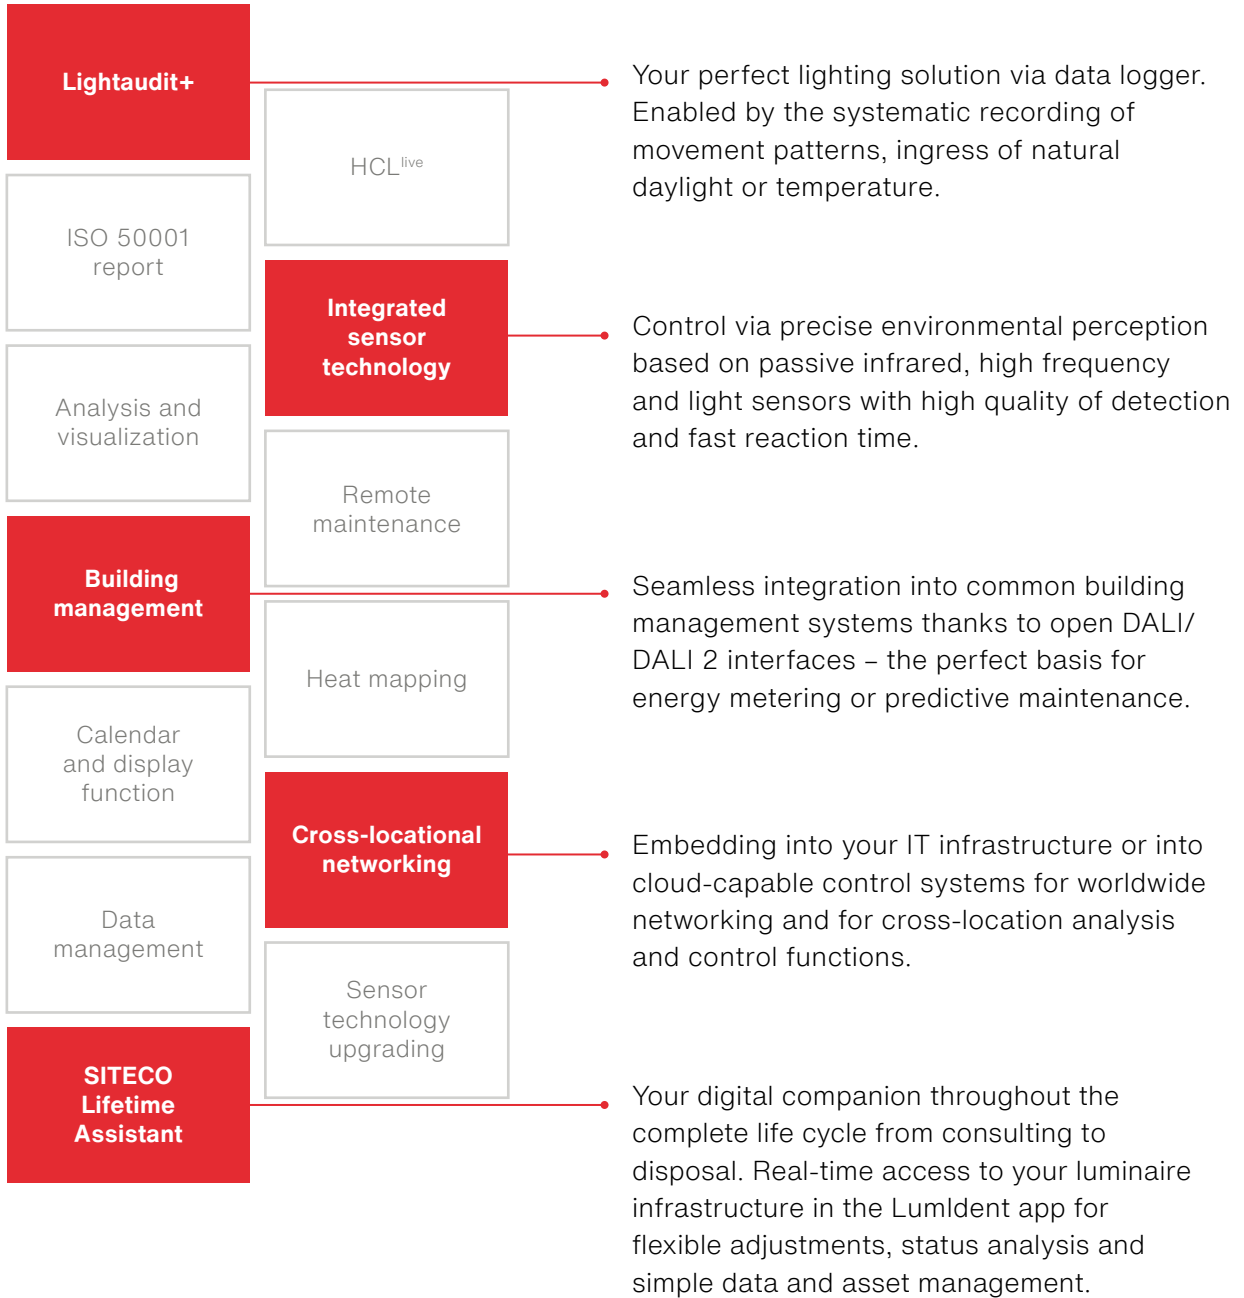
Lightaudit+

HCL$^{live}$

Your perfect lighting solution via data logger. Enabled by the systematic recording of movement patterns, ingress of natural daylight or temperature.

ISO 50001 report

Integrated sensor technology

Control via precise environmental perception based on passive infrared, high frequency and light sensors with high quality of detection and fast reaction time.

Analysis and visualization

Remote maintenance

Building management

Seamless integration into common building management systems thanks to open DALI/ DALI 2 interfaces – the perfect basis for energy metering or predictive maintenance.

Heat mapping

Calendar and display function

Cross-locational networking

Embedding into your IT infrastructure or into cloud-capable control systems for worldwide networking and for cross-location analysis and control functions.

Data management

Sensor technology upgrading

SITECO Lifetime Assistant

Your digital companion throughout the complete life cycle from consulting to disposal. Real-time access to your luminaire infrastructure in the LumIdent app for flexible adjustments, status analysis and simple data and asset management.